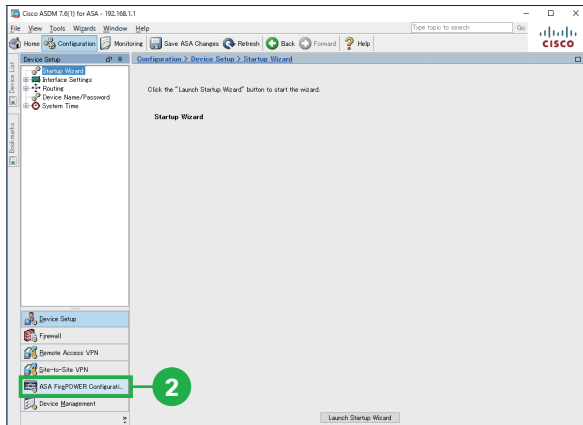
Cisco ASDM 7.6(1) for ASA - 192.168.1.1

File View Tools Wizards Window Help

Type topic to search Go

Home Configuration Monitoring Save ASA Changes Refresh Back Forward Help

CISCO

Device Setup

Configuration > Device Setup > Startup Wizard

Device List

Bookmarks

Startup Wizard
Interface Settings
Routing
Device Name/Password
System Time

Click the "Launch Startup Wizard" button to start the wizard.

Startup Wizard

Device Setup

Firewall

Remote Access VPN

Site-to-Site VPN

ASA FirePOWER Configurati...

Device Management

2

Launch Startup Wizard